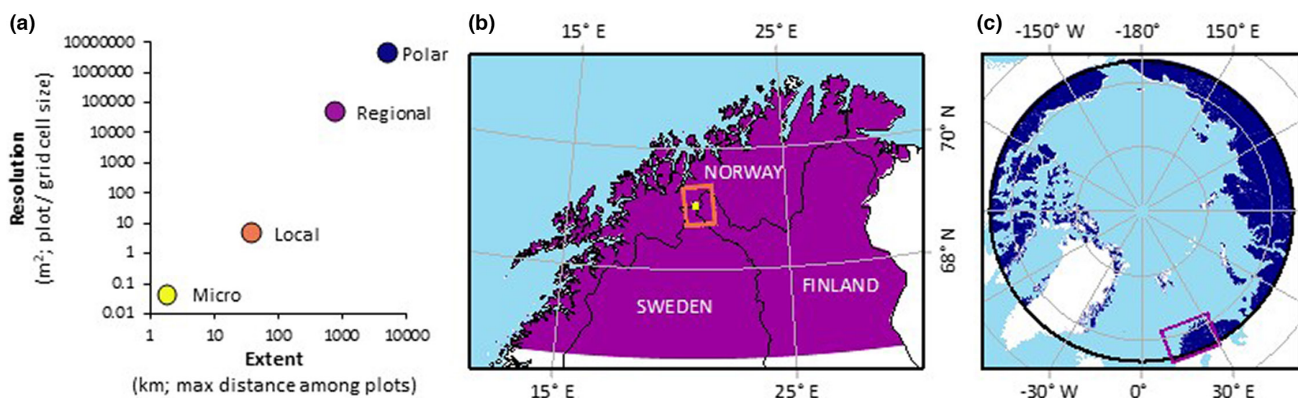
(a)

Resolution
($m^2$; plot / grid cell size)

10000000
1000000
100000
10000
1000
100
10
1
0.1
0.01

Polar
Regional
Local
Micro

1 10 100 1000 10000

Extent
(km; max distance among plots)

(b)

15° E
25° E
70° N
68° N
NORWAY
SWEDEN
FINLAND
15° E
25° E

(c)

-150° W
-180°
150° E
-30° W
0°
30° E